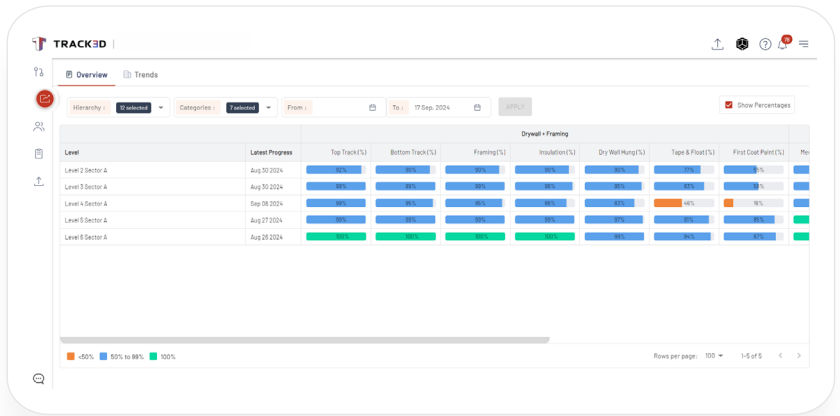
TRACK3D

Overview Trends

Hierarchy : 12 selected Categories : 7 selected From : To : 17 Sep, 2024 APPLY

Show Percentages

| Level | Latest Progress | Top Track (%) | Bottom Track (%) | Framing (%) | Insulation (%) | Dry Wall Hung (%) | Tape & Float (%) | First Coat Paint (%) |
|---|---|---|---|---|---|---|---|---|
| Level 2 Sector A | Aug 30 2024 | 92% | 99% | 95% | 95% | 95% | 77% | 51% |
| Level 3 Sector A | Aug 30 2024 | 98% | 99% | 99% | 98% | 95% | 83% | 51% |
| Level 4 Sector A | Sep 06 2024 | 98% | 95% | 95% | 88% | 82% | 46% | 16% |
| Level 5 Sector A | Aug 27 2024 | 98% | 99% | 99% | 99% | 97% | 95% | 85% |
| Level 6 Sector A | Aug 26 2024 | 100% | 100% | 100% | 100% | 98% | 94% | 87% |

Drywall + Framing

<50% 50% to 99% 100%

Rows per page: 100 1–5 of 5